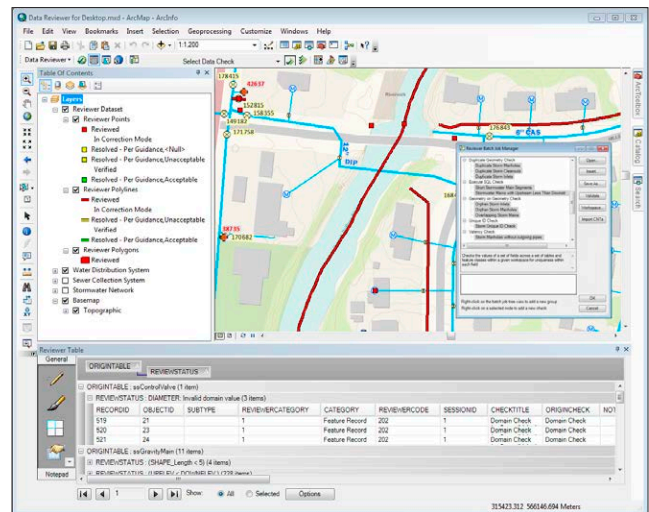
Data Reviewer for Desktop.mxd - ArcMap - ArcInfo

File Edit View Bookmarks Insert Selection Geoprocessing Customize Windows Help

1:1,200

Data Reviewer ▾ Select Data Check

Table Of Contents

Layers
Reviewer Dataset
Reviewer Points
Reviewed
In Correction Mode
Resolved - Per Guidance,<Null>
Resolved - Per Guidance,Unacceptable
Verified
Resolved - Per Guidance,Acceptable
Reviewer Polylines
Reviewed
In Correction Mode
Resolved - Per Guidance,Unacceptable
Verified
Resolved - Per Guidance,Acceptable
Reviewer Polygons
Reviewed
Water Distribution System
Sewer Collection System
Stormwater Network
Basemap
Topographic

178419
42637
152815
158355
158355
171758
176845
CAS
DIP
18735
170682

Reviewer Batch Job Manager

ArcToolbox
Catalog
Search

Reviewer Table
General
ORIGINTABLE
REVIEWSTATUS

ORIGINTABLE : ssControlValve (1 item)
REVIEWSTATUS : DIAMETER: Invalid domain value (3 items)

| RECORDID | OBJECTID | SUBTYPE | REVIEWERCATEGORY | CATEGORY | REVIEWERCODE | SESSIONID | CHECKTITLE | ORIGINCHECK | NOT |
|---|---|---|---|---|---|---|---|---|---|
| 519 | 21 | | 1 | Feature Record | 202 | 1 | Domain Check | Domain Check | |
| 520 | 23 | | 1 | Feature Record | 202 | 1 | Domain Check | Domain Check | |
| 521 | 24 | | 1 | Feature Record | 202 | 1 | Domain Check | Domain Check | |

ORIGINTABLE : ssGravityMain (11 items)
REVIEWSTATUS : (SHAPE_Length < 5) (4 items)

Notepad

1 Show: All Selected Options

315423.312 566146.694 Meters